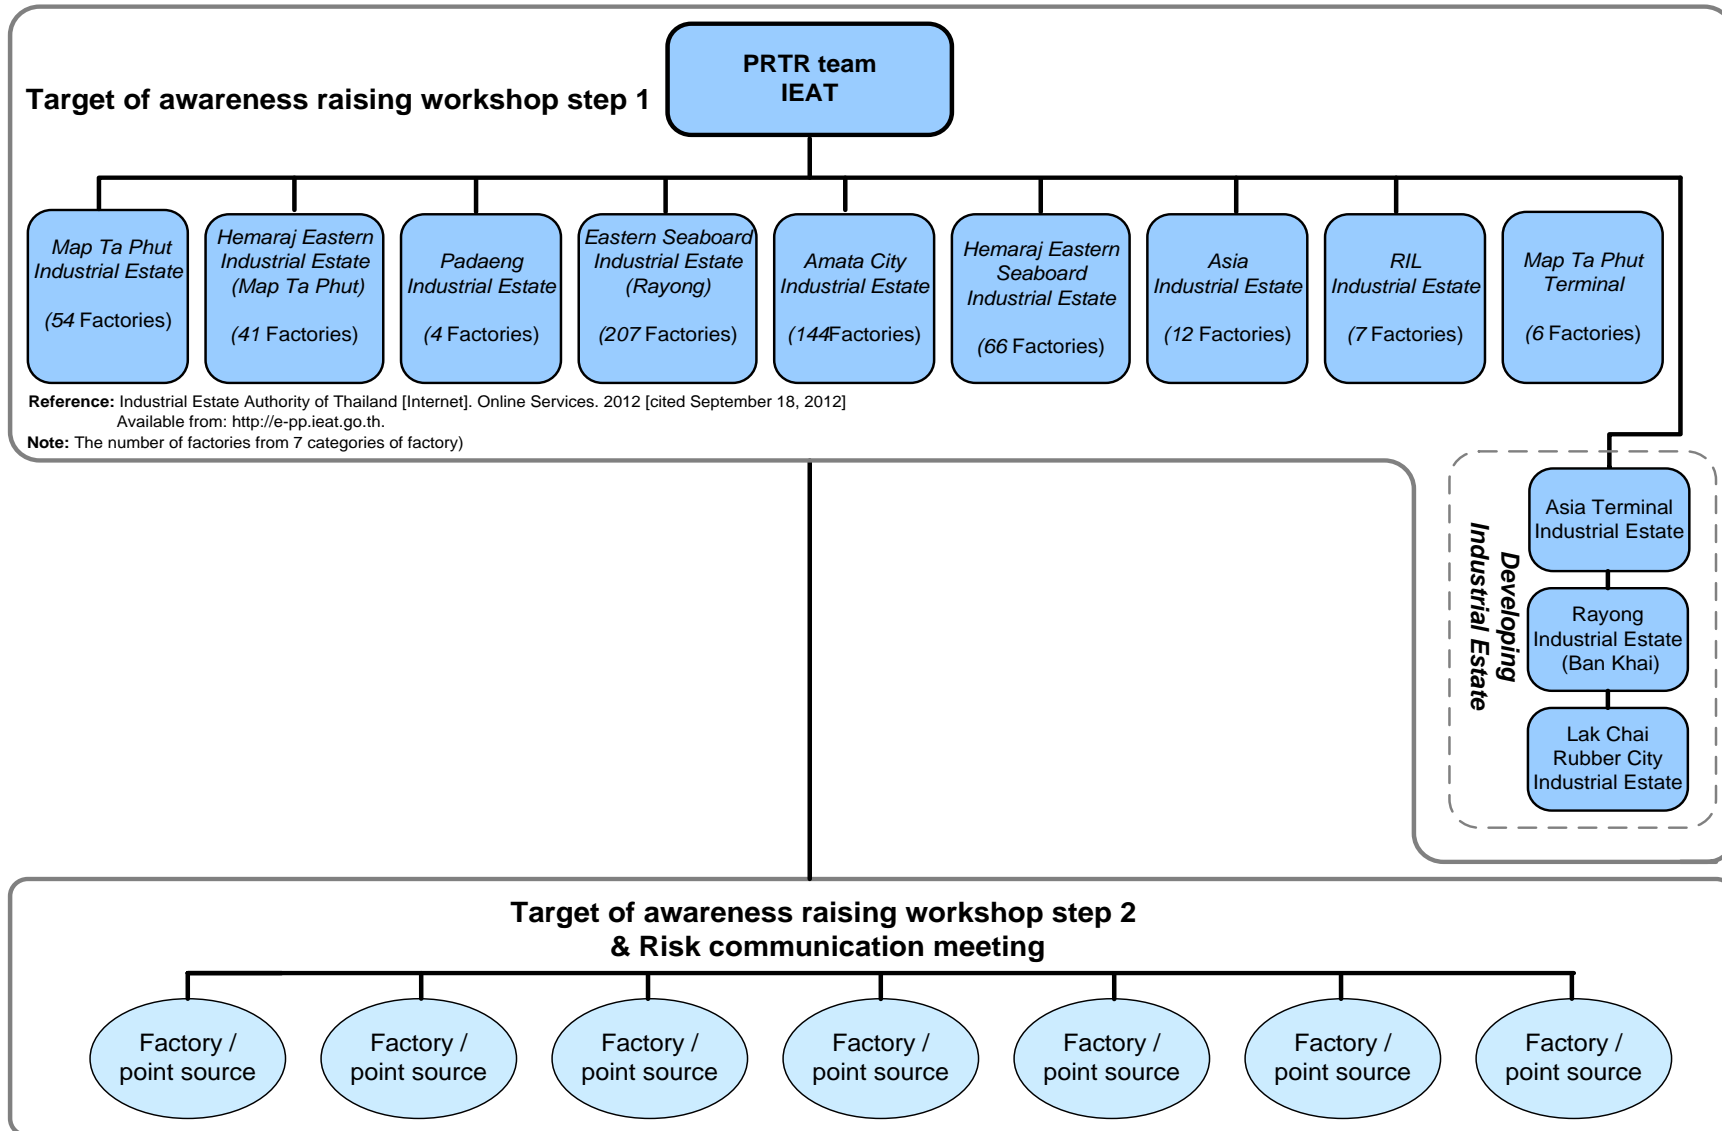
Target of awareness raising workshop step 1

PRTR team
IEAT

Map Ta Phut Industrial Estate

(54 Factories)

Hemaraj Eastern Industrial Estate (Map Ta Phut)

(41 Factories)

Padaeng Industrial Estate

(4 Factories)

Eastern Seaboard Industrial Estate (Rayong)

(207 Factories)

Amata City Industrial Estate

(144Factories)

Hemaraj Eastern Seaboard Industrial Estate

(66 Factories)

Asia Industrial Estate

(12 Factories)

RIL Industrial Estate

(7 Factories)

Map Ta Phut Terminal

(6 Factories)

Reference: Industrial Estate Authority of Thailand [Internet]. Online Services. 2012 [cited September 18, 2012] Available from: http://e-pp.ieat.go.th.
Note: The number of factories from 7 categories of factory)

Developing Industrial Estate

Asia Terminal Industrial Estate

Rayong Industrial Estate (Ban Khai)

Lak Chai Rubber City Industrial Estate

Target of awareness raising workshop step 2
& Risk communication meeting

Factory / point source

Factory / point source

Factory / point source

Factory / point source

Factory / point source

Factory / point source

Factory / point source